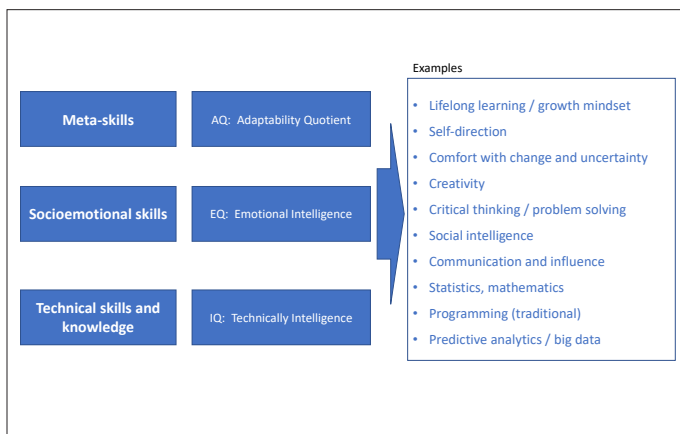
Meta-skills

AQ: Adaptability Quotient

Socioemotional skills

EQ: Emotional Intelligence

Technical skills and knowledge

IQ: Technically Intelligence

Examples

- Lifelong learning / growth mindset
- Self-direction
- Comfort with change and uncertainty
- Creativity
- Critical thinking / problem solving
- Social intelligence
- Communication and influence
- Statistics, mathematics
- Programming (traditional)
- Predictive analytics / big data